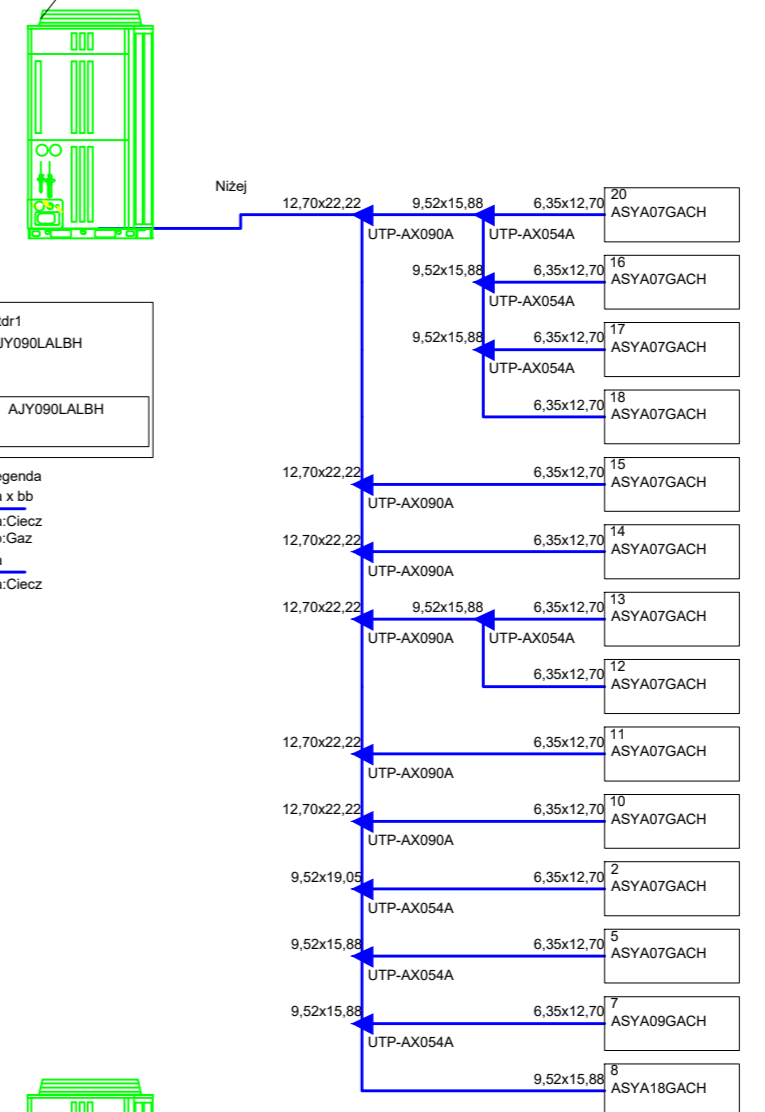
Niżej
12,70x22,22
UTP-AX090A
9,52x15,88
UTP-AX054A
6,35x12,70
20
ASYA07GACH
9,52x15,88
6,35x12,70
16
ASYA07GACH
UTP-AX054A
9,52x15,88
6,35x12,70
17
ASYA07GACH
UTP-AX054A
6,35x12,70
18
ASYA07GACH

tdr1
JY090LALBH
AJY090LALBH

egenda
a x bb
a:Ciecz
b:Gaz
a
a:Ciecz

12,70x22,22
UTP-AX090A
6,35x12,70
15
ASYA07GACH
12,70x22,22
UTP-AX090A
6,35x12,70
14
ASYA07GACH
12,70x22,22
UTP-AX090A
9,52x15,88
UTP-AX054A
6,35x12,70
13
ASYA07GACH
6,35x12,70
12
ASYA07GACH
12,70x22,22
UTP-AX090A
6,35x12,70
11
ASYA07GACH
12,70x22,22
UTP-AX090A
6,35x12,70
10
ASYA07GACH
9,52x19,05
UTP-AX054A
6,35x12,70
2
ASYA07GACH
9,52x15,88
UTP-AX054A
6,35x12,70
5
ASYA07GACH
9,52x15,88
UTP-AX054A
6,35x12,70
7
ASYA09GACH
9,52x15,88
8
ASYA18GACH